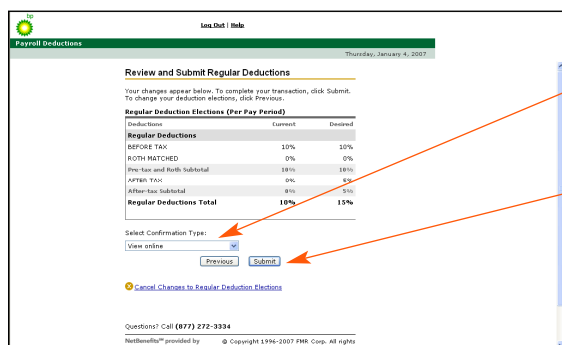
bp

Log Out | Help

Payroll Deductions

Thursday, January 4, 2007

Review and Submit Regular Deductions

Your changes appear below. To complete your transaction, click Submit. To change your deduction elections, click Previous.

Regular Deduction Elections (Per Pay Period)

| Deductions | Current | Desired |
|---|---|---|
| Regular Deductions | | |
| BEFORE TAX | 10% | 10% |
| ROTH MATCHED | 0% | 0% |
| Pre-tax and Roth Subtotal | 10% | 10% |
| AFTER TAX | 0% | 5% |
| After-tax Subtotal | 0% | 5% |
| Regular Deductions Total | 10% | 15% |

Select Confirmation Type:

View online

Previous Submit

Cancel Changes to Regular Deduction Elections

Questions? Call (877) 272-3334

NetBenefits℠ provided by © Copyright 1996-2007 FMR Corp. All rights